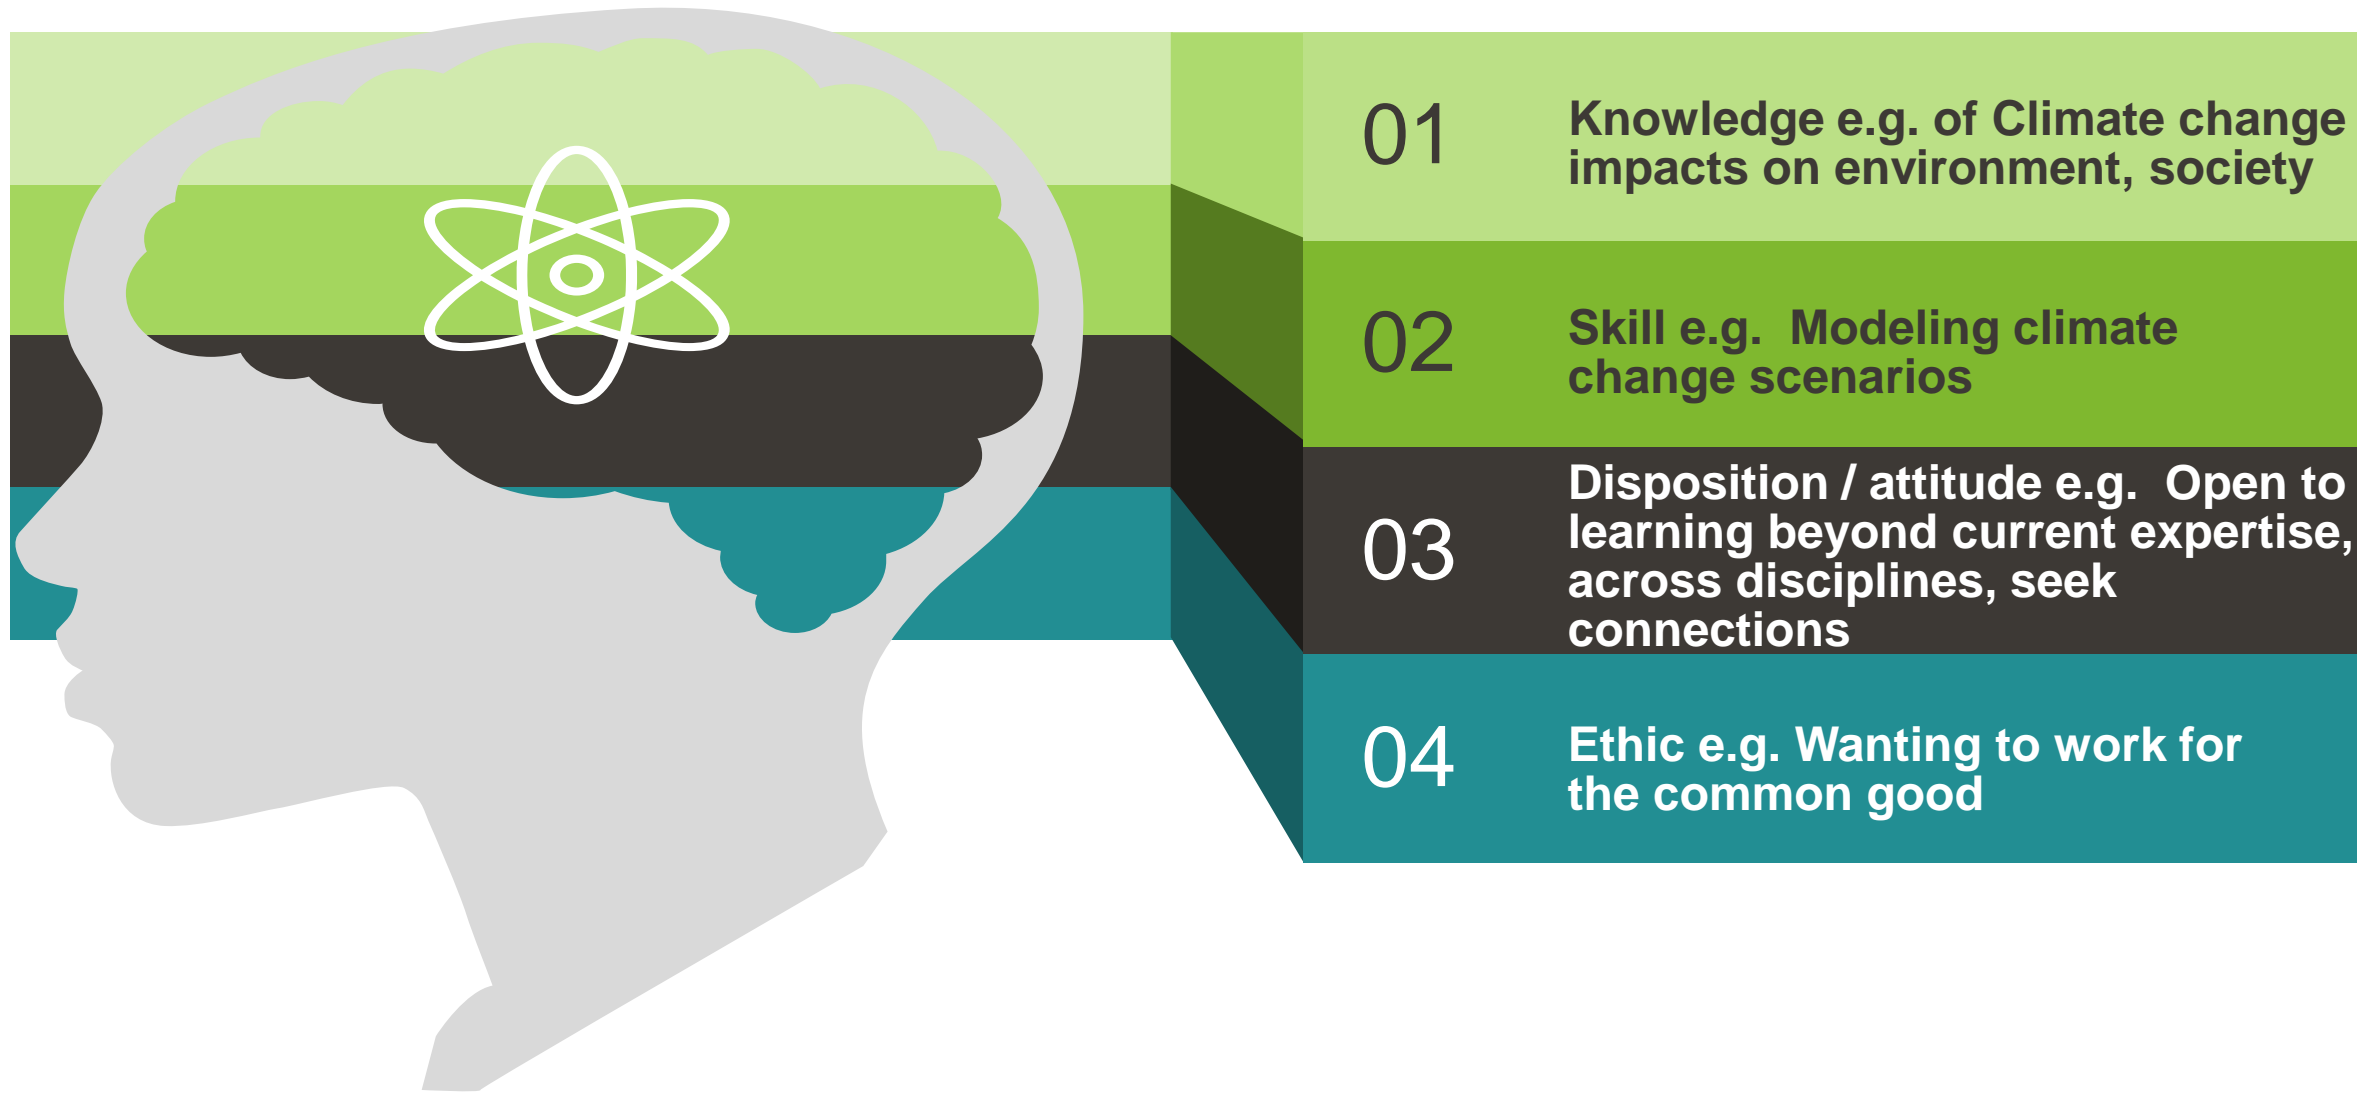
01
Knowledge e.g. of Climate change impacts on environment, society

02
Skill e.g. Modeling climate change scenarios

03
Disposition / attitude e.g. Open to learning beyond current expertise, across disciplines, seek connections

04
Ethic e.g. Wanting to work for the common good